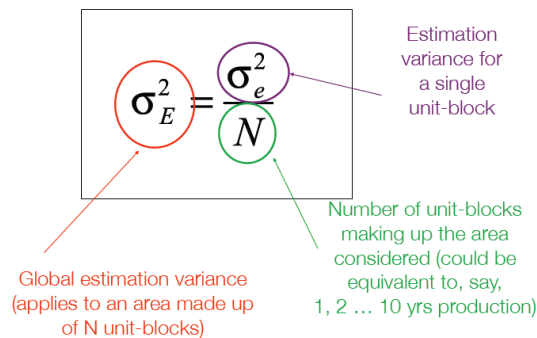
$\sigma_E^2 = \frac{\sigma_e^2}{N}$

Estimation variance for a single unit-block

Number of unit-blocks making up the area considered (could be equivalent to, say, 1, 2 … 10 yrs production)

Global estimation variance (applies to an area made up of N unit-blocks)